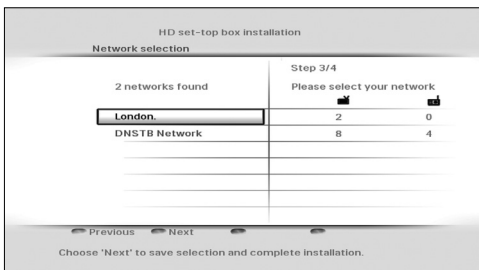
HD set-top box installation

Network selection

Step 3/4

2 networks found

Please select your network

| | | |
|---|---|---|
| London. | 2 | 0 |
| DNSTB Network | 8 | 4 |

Previous Next

Choose 'Next' to save selection and complete installation.